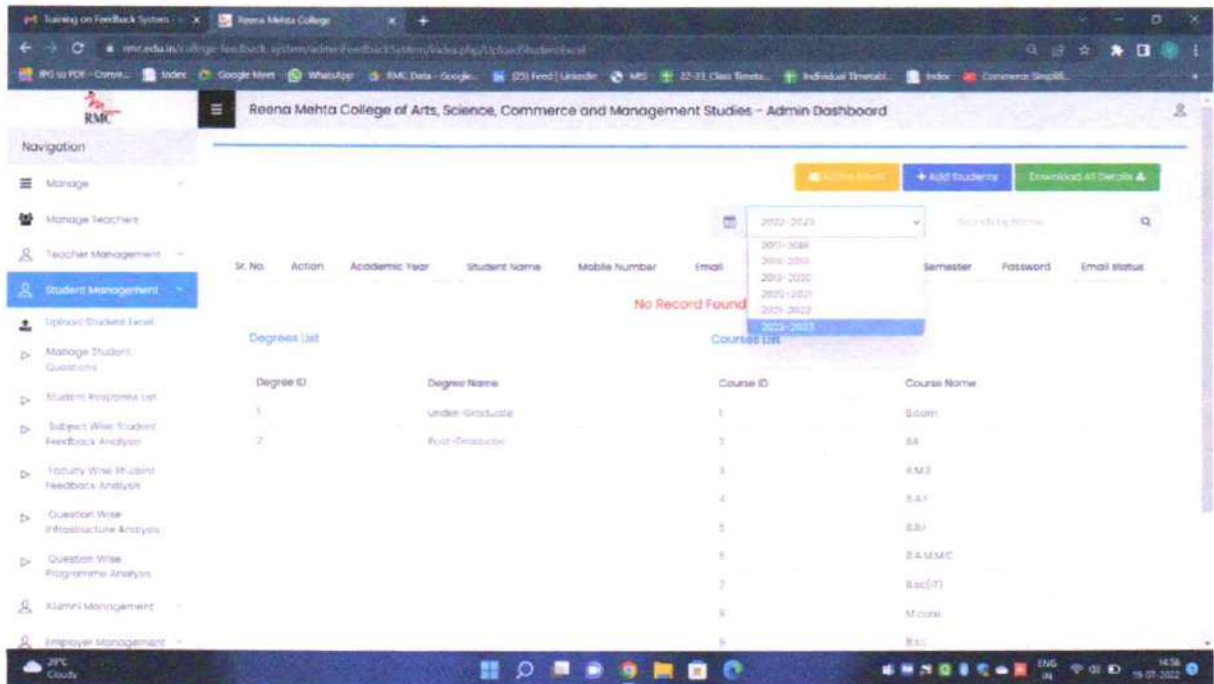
Training on Feedback System
Reena Mehta College
rmc.edu.in/college-feedback-system/admin/FeedbackSystem/index.php/UploadStudentExcel
JPG to PDF - Conve... Index Google Meet WhatsApp RMC Data - Google... (25) Feed | LinkedIn MIS 22-23 Class Timeta... Individual Timetabl... Index Commerce Simplifi...

RMC
Reena Mehta College of Arts, Science, Commerce and Management Studies - Admin Dashboard

Navigation
Manage
Manage Teachers
Teacher Management
Student Management
Upload Student Excel
Manage Student Questions
Student Response List
Subject Wise Student Feedback Analysis
Faculty Wise Student Feedback Analysis
Question Wise Infrastructure Analysis
Question Wise Programme Analysis
Alumni Management
Employer Management

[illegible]
+ Add Students
Download All Details

2022-2023
2017-2018
2018-2019
2019-2020
2020-2021
2021-2022
2022-2023
Search by Name

| Sr. No. | Action | Academic Year | Student Name | Mobile Number | Email | Semester | Password | Email status |
|---|---|---|---|---|---|---|---|---|

No Record Found

Degrees List

| Degree ID | Degree Name |
|---|---|
| 1 | Under Graduate |
| 2 | Post Graduate |

Courses List

| Course ID | Course Name |
|---|---|
| 1 | B.com |
| 2 | BA |
| 3 | BMS |
| 4 | BAF |
| 5 | BBI |
| 6 | BAMMC |
| 7 | Bsc(IT) |
| 8 | M.com |
| 9 | Bsc |

29°C Cloudy
ENG IN 14:36 19-07-2022